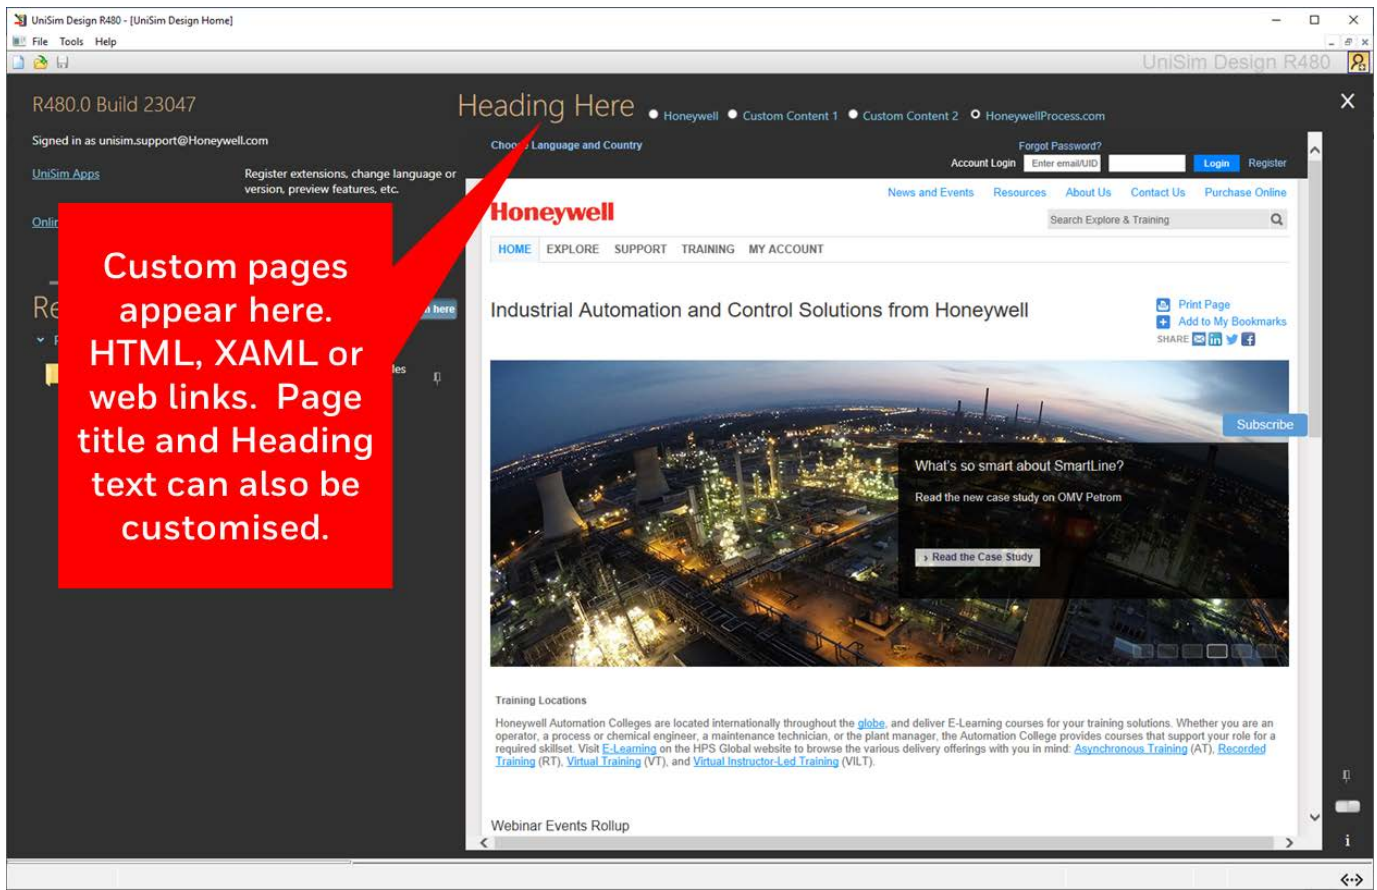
UniSim Design R480 - [UniSim Design Home]

File Tools Help

UniSim Design R480

R480.0 Build 23047

Signed in as unisim.support@Honeywell.com

UniSim Apps

Register extensions, change language or version, preview features, etc.

Onli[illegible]

Re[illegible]

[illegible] here

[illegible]les

Custom pages appear here. HTML, XAML or web links. Page title and Heading text can also be customised.

Heading Here

Honeywell Custom Content 1 Custom Content 2 HoneywellProcess.com

Choo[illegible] Language and Country

Forgot Password?

Account Login Enter email/UID Login Register

News and Events Resources About Us Contact Us Purchase Online

Honeywell

Search Explore & Training

HOME EXPLORE SUPPORT TRAINING MY ACCOUNT

Industrial Automation and Control Solutions from Honeywell

Print Page

Add to My Bookmarks

SHARE

Subscribe

What's so smart about SmartLine?

Read the new case study on OMV Petrom

› Read the Case Study

Training Locations

Honeywell Automation Colleges are located internationally throughout the globe, and deliver E-Learning courses for your training solutions. Whether you are an operator, a process or chemical engineer, a maintenance technician, or the plant manager, the Automation College provides courses that support your role for a required skillset. Visit E-Learning on the HPS Global website to browse the various delivery offerings with you in mind: Asynchronous Training (AT), Recorded Training (RT), Virtual Training (VT), and Virtual Instructor-Led Training (VILT).

Webinar Events Rollup